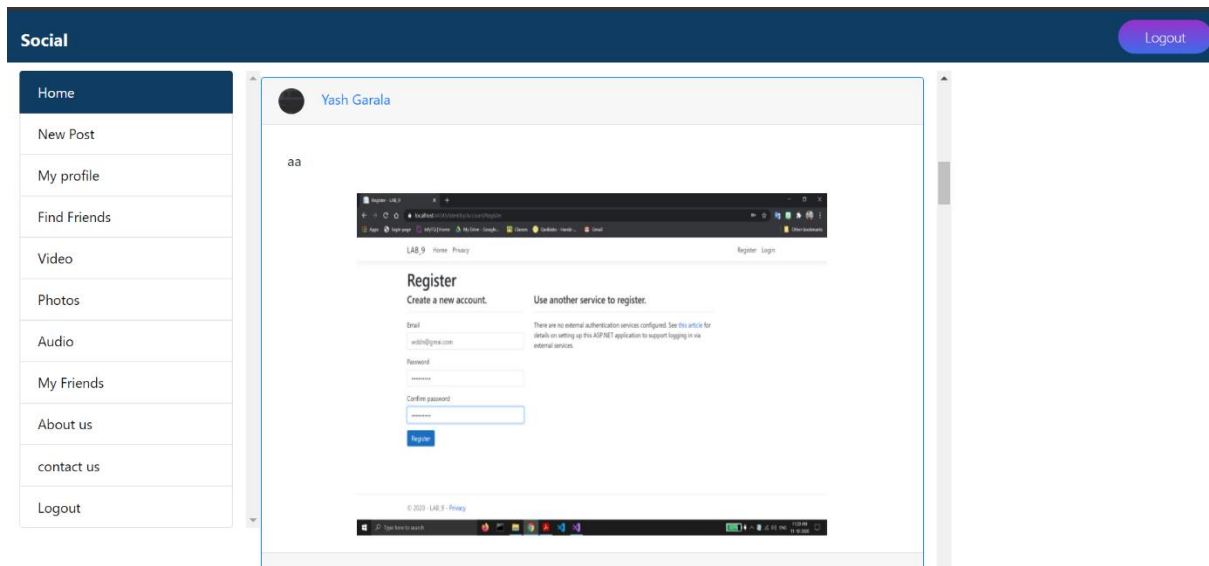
Social

Logout

Home

New Post

My profile

Find Friends

Video

Photos

Audio

My Friends

About us

contact us

Logout

Yash Garala

aa

Register - LAB_9

localhost:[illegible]/Identity/Account/Register

LAB_9 Home Privacy

Register Login

Register

Create a new account.

Use another service to register.

Email

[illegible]@gmail.com

Password

Confirm password

Register

There are no external authentication services configured. See this article for details on setting up this ASP.NET application to support logging in via external services.

© 2020 - LAB_9 - Privacy

Type here to search